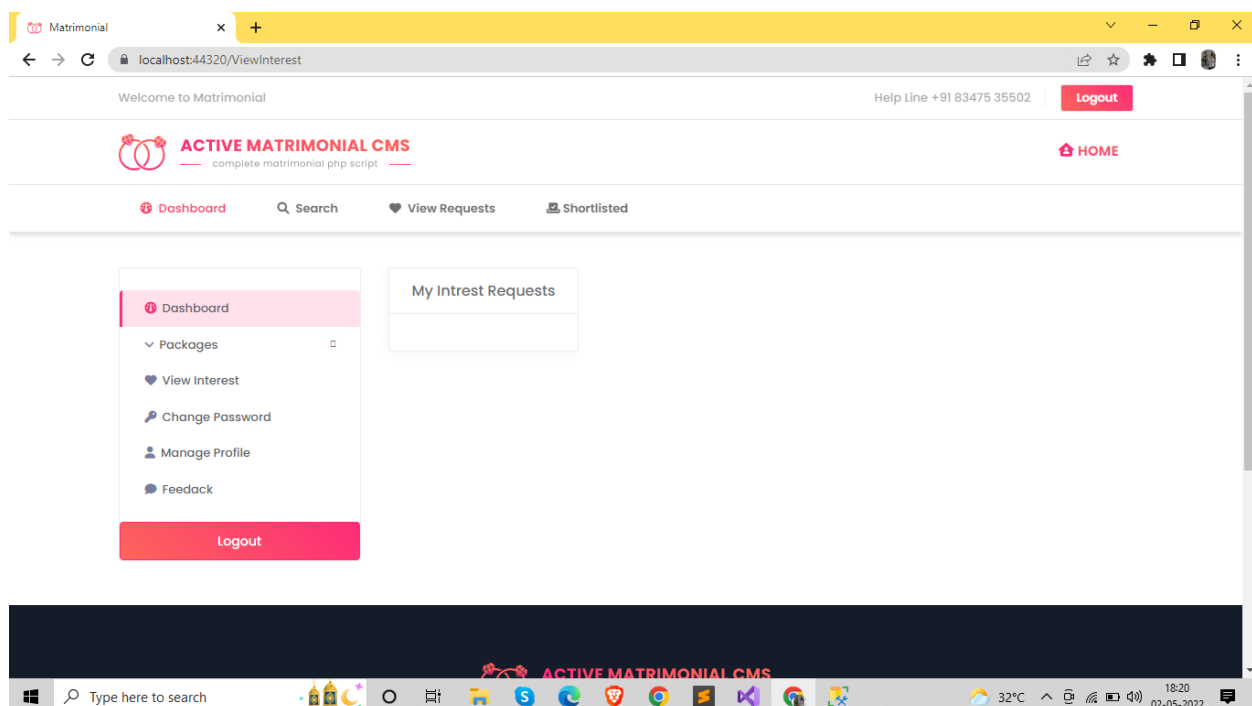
Matrimonial

localhost:44320/ViewInterest

Welcome to Matrimonial

Help Line +91 83475 35502

Logout

ACTIVE MATRIMONIAL CMS

complete matrimonial php script

HOME

Dashboard

Search

View Requests

Shortlisted

Dashboard

Packages

View Interest

Change Password

Manage Profile

Feedack

Logout

My Intrest Requests

ACTIVE MATRIMONIAL CMS

Type here to search

32°C

18:20

02-05-2022